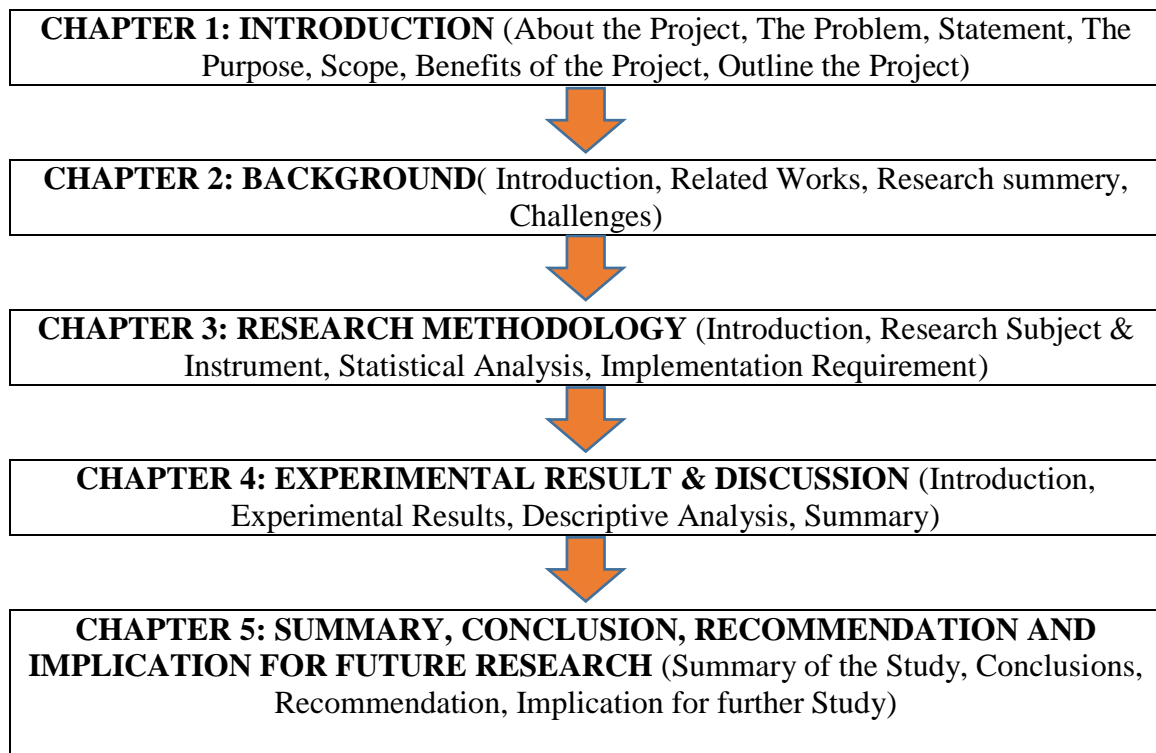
**CHAPTER 1: INTRODUCTION** (About the Project, The Problem, Statement, The Purpose, Scope, Benefits of the Project, Outline the Project)

**CHAPTER 2: BACKGROUND**( Introduction, Related Works, Research summery, Challenges)

**CHAPTER 3: RESEARCH METHODOLOGY** (Introduction, Research Subject & Instrument, Statistical Analysis, Implementation Requirement)

**CHAPTER 4: EXPERIMENTAL RESULT & DISCUSSION** (Introduction, Experimental Results, Descriptive Analysis, Summary)

**CHAPTER 5: SUMMARY, CONCLUSION, RECOMMENDATION AND IMPLICATION FOR FUTURE RESEARCH** (Summary of the Study, Conclusions, Recommendation, Implication for further Study)